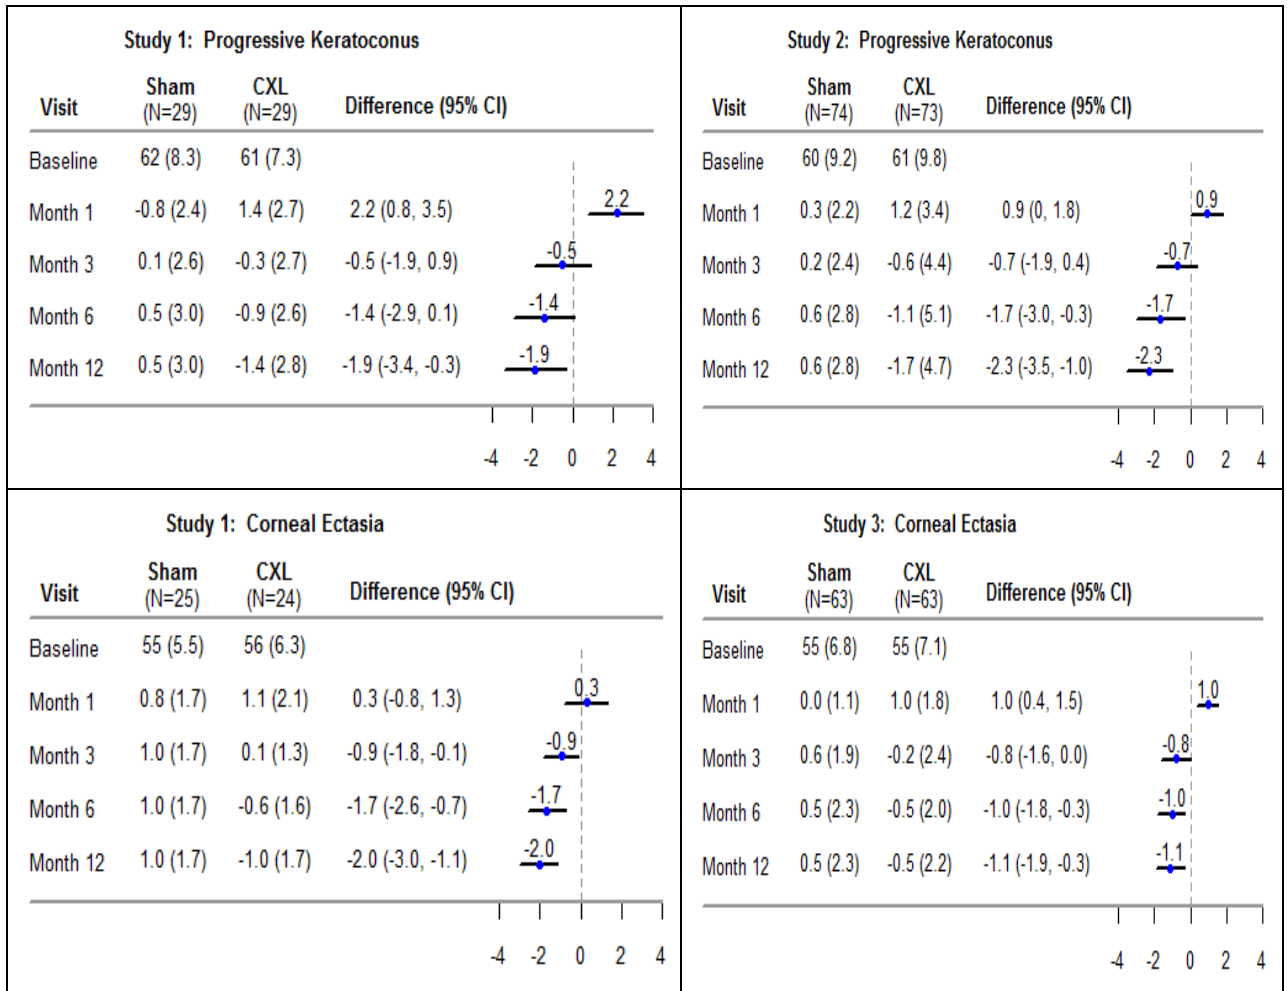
Study 1: Progressive Keratoconus

| Visit | Sham (N=29) | CXL (N=29) | Difference (95% CI) |
|---|---|---|---|
| Baseline | 62 (8.3) | 61 (7.3) | |
| Month 1 | -0.8 (2.4) | 1.4 (2.7) | 2.2 (0.8, 3.5) |
| Month 3 | 0.1 (2.6) | -0.3 (2.7) | -0.5 (-1.9, 0.9) |
| Month 6 | 0.5 (3.0) | -0.9 (2.6) | -1.4 (-2.9, 0.1) |
| Month 12 | 0.5 (3.0) | -1.4 (2.8) | -1.9 (-3.4, -0.3) |

2.2
-0.5
-1.4
-1.9
-4 -2 0 2 4

Study 2: Progressive Keratoconus

| Visit | Sham (N=74) | CXL (N=73) | Difference (95% CI) |
|---|---|---|---|
| Baseline | 60 (9.2) | 61 (9.8) | |
| Month 1 | 0.3 (2.2) | 1.2 (3.4) | 0.9 (0, 1.8) |
| Month 3 | 0.2 (2.4) | -0.6 (4.4) | -0.7 (-1.9, 0.4) |
| Month 6 | 0.6 (2.8) | -1.1 (5.1) | -1.7 (-3.0, -0.3) |
| Month 12 | 0.6 (2.8) | -1.7 (4.7) | -2.3 (-3.5, -1.0) |

0.9
-0.7
-1.7
-2.3
-4 -2 0 2 4

Study 1: Corneal Ectasia

| Visit | Sham (N=25) | CXL (N=24) | Difference (95% CI) |
|---|---|---|---|
| Baseline | 55 (5.5) | 56 (6.3) | |
| Month 1 | 0.8 (1.7) | 1.1 (2.1) | 0.3 (-0.8, 1.3) |
| Month 3 | 1.0 (1.7) | 0.1 (1.3) | -0.9 (-1.8, -0.1) |
| Month 6 | 1.0 (1.7) | -0.6 (1.6) | -1.7 (-2.6, -0.7) |
| Month 12 | 1.0 (1.7) | -1.0 (1.7) | -2.0 (-3.0, -1.1) |

0.3
-0.9
-1.7
-2.0
-4 -2 0 2 4

Study 3: Corneal Ectasia

| Visit | Sham (N=63) | CXL (N=63) | Difference (95% CI) |
|---|---|---|---|
| Baseline | 55 (6.8) | 55 (7.1) | |
| Month 1 | 0.0 (1.1) | 1.0 (1.8) | 1.0 (0.4, 1.5) |
| Month 3 | 0.6 (1.9) | -0.2 (2.4) | -0.8 (-1.6, 0.0) |
| Month 6 | 0.5 (2.3) | -0.5 (2.0) | -1.0 (-1.8, -0.3) |
| Month 12 | 0.5 (2.3) | -0.5 (2.2) | -1.1 (-1.9, -0.3) |

1.0
-0.8
-1.0
-1.1
-4 -2 0 2 4